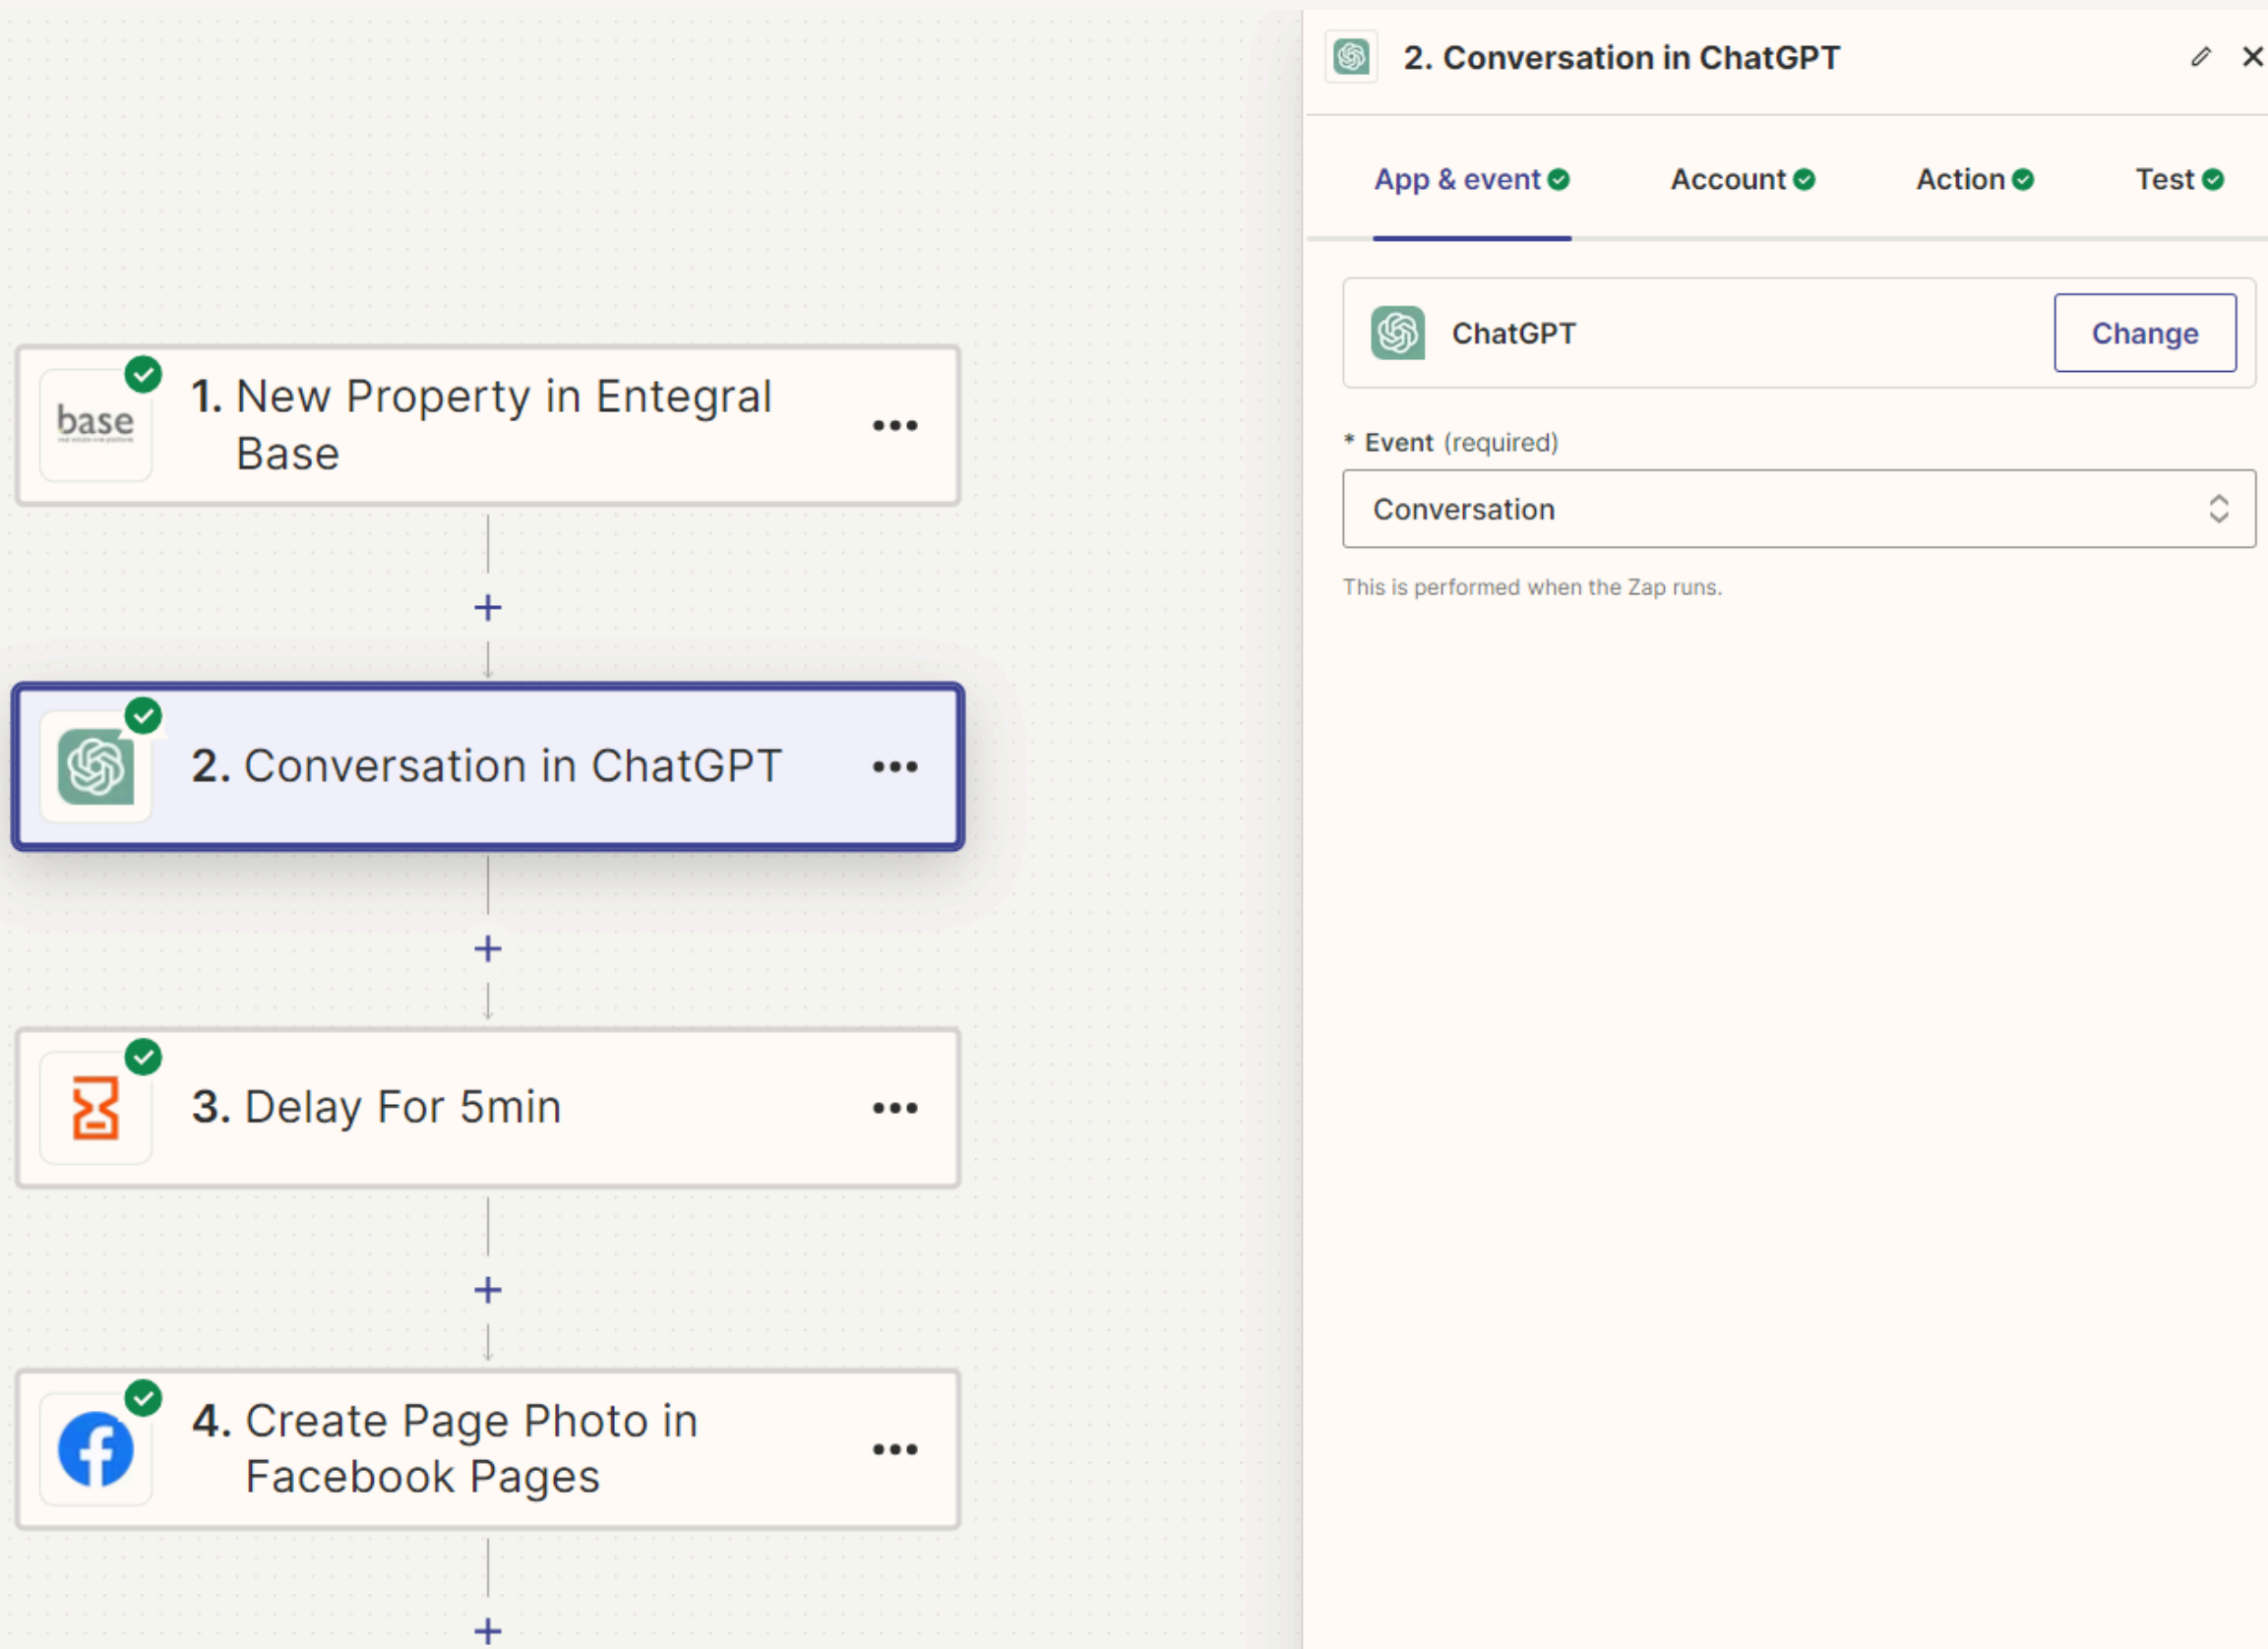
base

1. New Property in Entegral Base

...

+

2. Conversation in ChatGPT

...

+

3. Delay For 5min

...

+

4. Create Page Photo in Facebook Pages

...

+

2. Conversation in ChatGPT

App & event Account Action Test

ChatGPT

Change

* Event (required)

Conversation

This is performed when the Zap runs.